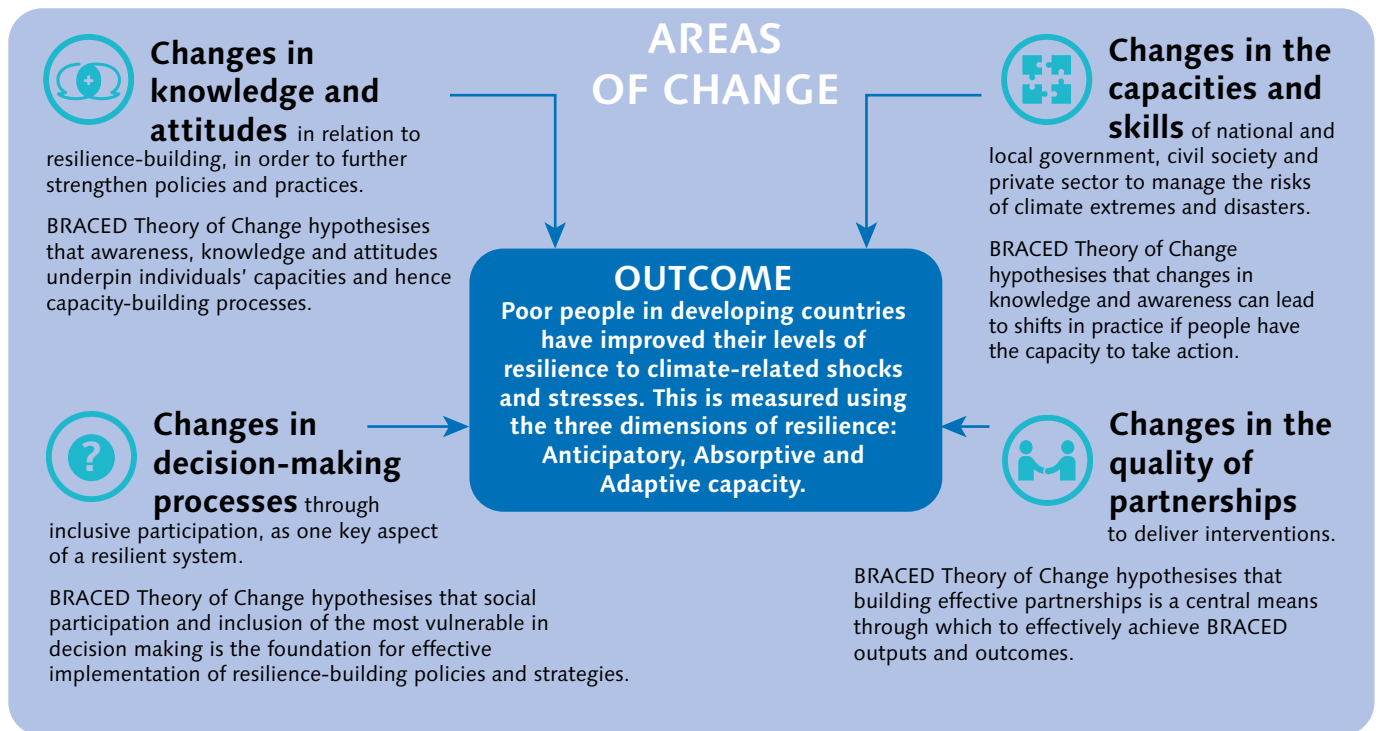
AREAS OF CHANGE

Changes in knowledge and attitudes in relation to resilience-building, in order to further strengthen policies and practices.

BRACED Theory of Change hypothesises that awareness, knowledge and attitudes underpin individuals' capacities and hence capacity-building processes.

Changes in the capacities and skills of national and local government, civil society and private sector to manage the risks of climate extremes and disasters.

BRACED Theory of Change hypothesises that changes in knowledge and awareness can lead to shifts in practice if people have the capacity to take action.

OUTCOME
Poor people in developing countries have improved their levels of resilience to climate-related shocks and stresses. This is measured using the three dimensions of resilience: Anticipatory, Absorptive and Adaptive capacity.

Changes in decision-making processes through inclusive participation, as one key aspect of a resilient system.

BRACED Theory of Change hypothesises that social participation and inclusion of the most vulnerable in decision making is the foundation for effective implementation of resilience-building policies and strategies.

Changes in the quality of partnerships to deliver interventions.

BRACED Theory of Change hypothesises that building effective partnerships is a central means through which to effectively achieve BRACED outputs and outcomes.